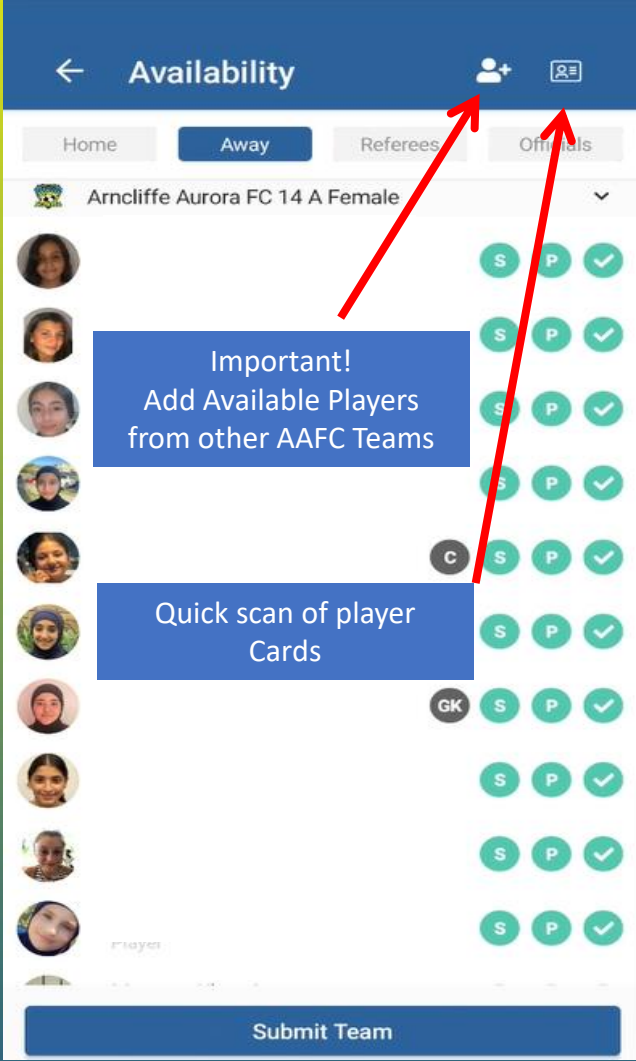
Availability

Home
Away
Referees
Officials

Arncliffe Aurora FC 14 A Female

S P
S P
S P
S P
C S P
S P
GK S P
S P
S P
S P

Important!
Add Available Players from other AAFC Teams

Quick scan of player Cards

Player

Submit Team